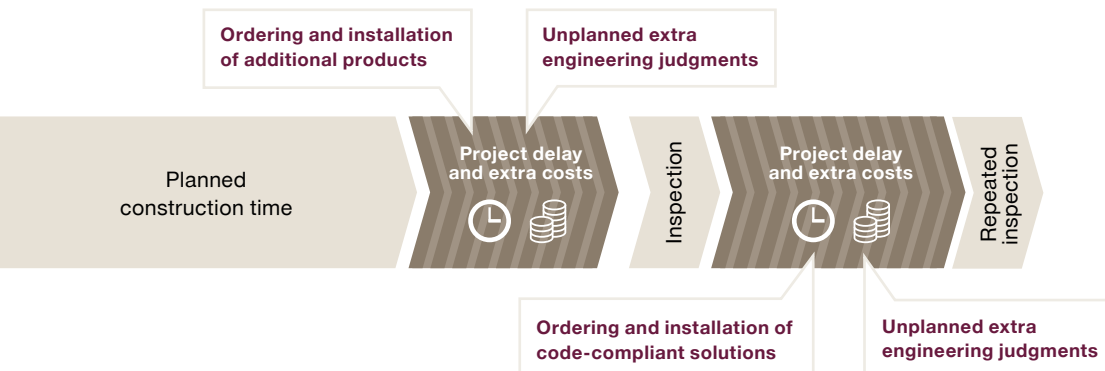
Ordering and installation of additional products

Unplanned extra engineering judgments

Planned construction time

Project delay and extra costs

Inspection

Project delay and extra costs

Repeated inspection

Ordering and installation of code-compliant solutions

Unplanned extra engineering judgments